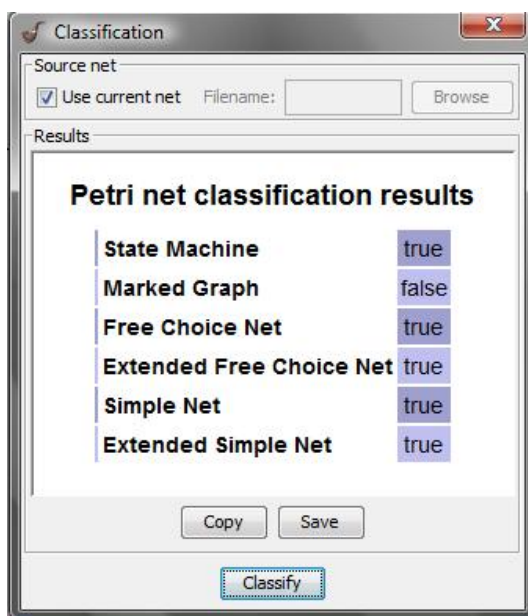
Classification

Source net

Use current net Filename: Browse

Results

Petri net classification results

| | |
|---|---|
| State Machine | true |
| Marked Graph | false |
| Free Choice Net | true |
| Extended Free Choice Net | true |
| Simple Net | true |
| Extended Simple Net | true |

Copy Save

Classify